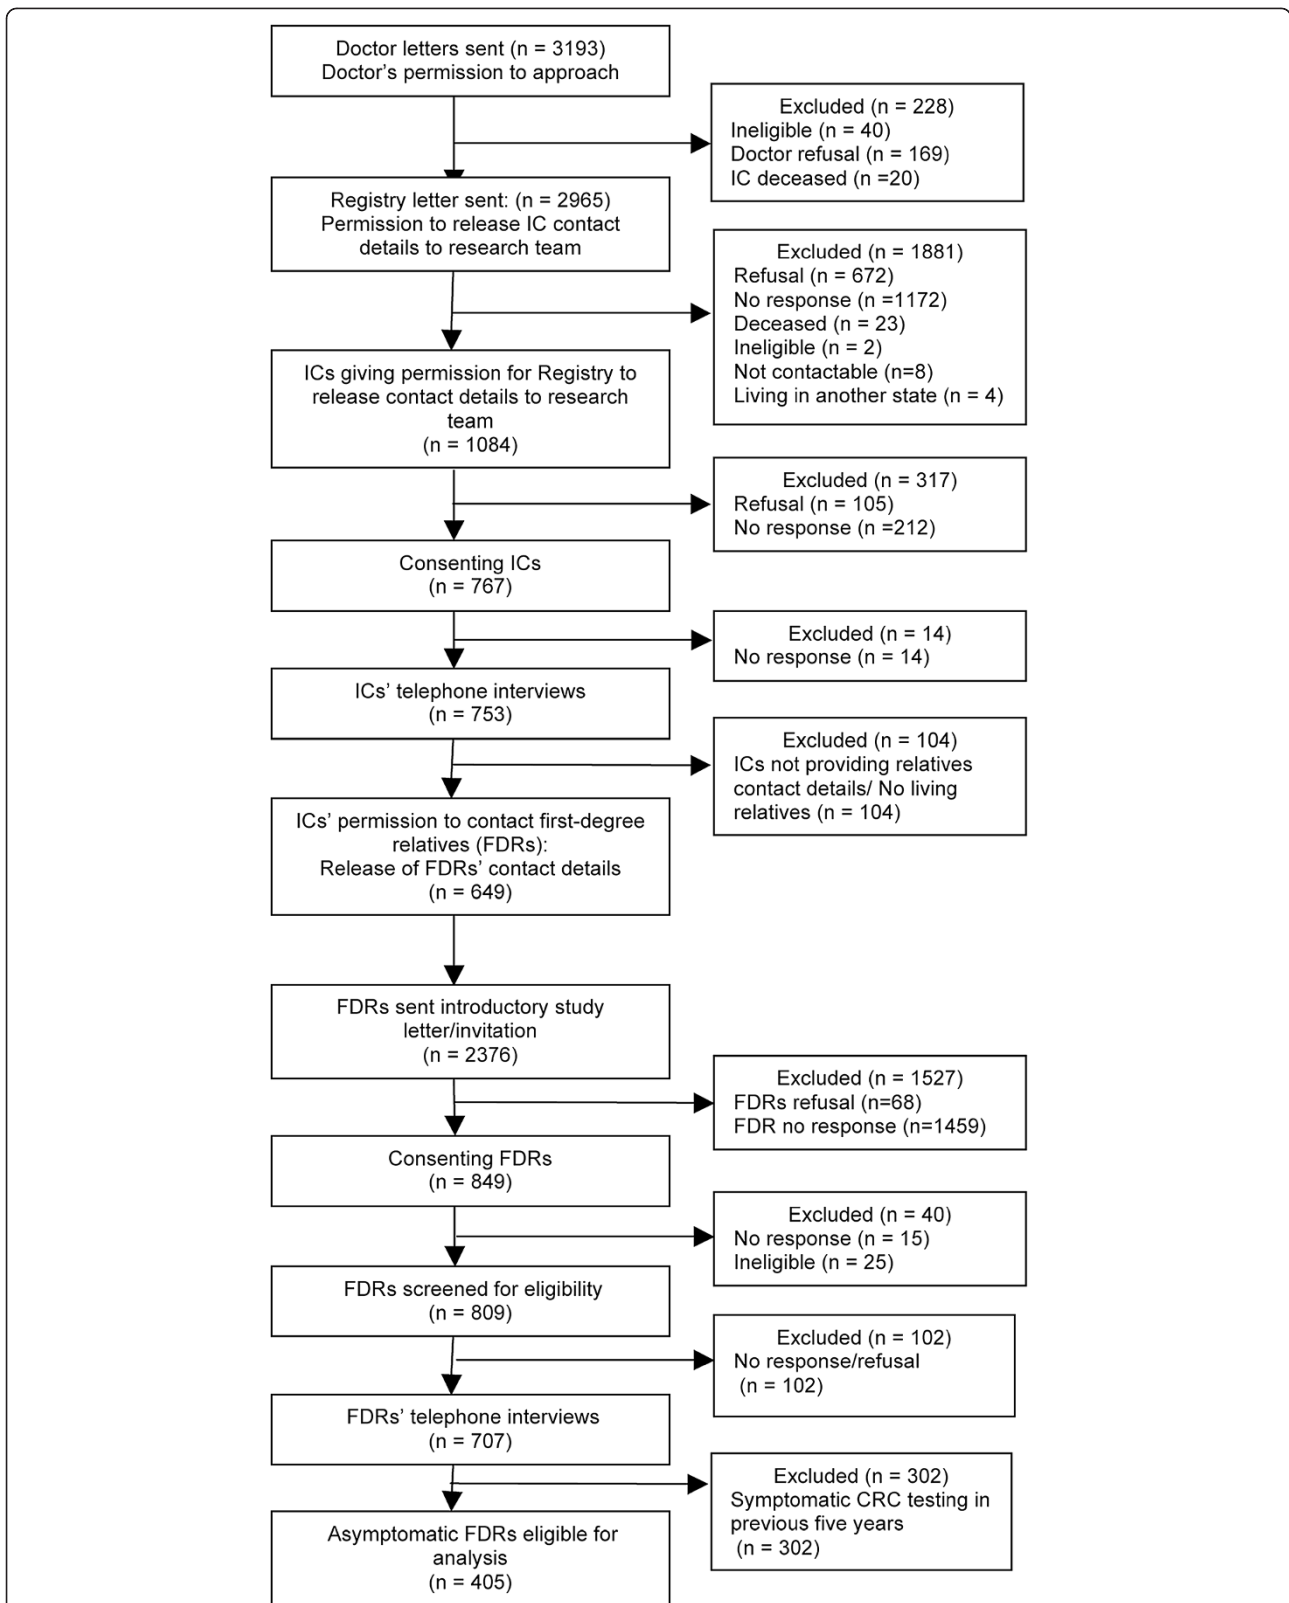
Doctor letters sent (n = 3193)
Doctor's permission to approach

Excluded (n = 228)
Ineligible (n = 40)
Doctor refusal (n = 169)
IC deceased (n =20)

Registry letter sent: (n = 2965)
Permission to release IC contact details to research team

Excluded (n = 1881)
Refusal (n = 672)
No response (n =1172)
Deceased (n = 23)
Ineligible (n = 2)
Not contactable (n=8)
Living in another state (n = 4)

ICs giving permission for Registry to release contact details to research team
(n = 1084)

Excluded (n = 317)
Refusal (n = 105)
No response (n =212)

Consenting ICs
(n = 767)

Excluded (n = 14)
No response (n = 14)

ICs' telephone interviews
(n = 753)

Excluded (n = 104)
ICs not providing relatives contact details/ No living relatives (n = 104)

ICs' permission to contact first-degree relatives (FDRs):
Release of FDRs' contact details
(n = 649)

FDRs sent introductory study letter/invitation
(n = 2376)

Excluded (n = 1527)
FDRs refusal (n=68)
FDR no response (n=1459)

Consenting FDRs
(n = 849)

Excluded (n = 40)
No response (n = 15)
Ineligible (n = 25)

FDRs screened for eligibility
(n = 809)

Excluded (n = 102)
No response/refusal
(n = 102)

FDRs' telephone interviews
(n = 707)

Excluded (n = 302)
Symptomatic CRC testing in previous five years
(n = 302)

Asymptomatic FDRs eligible for analysis
(n = 405)